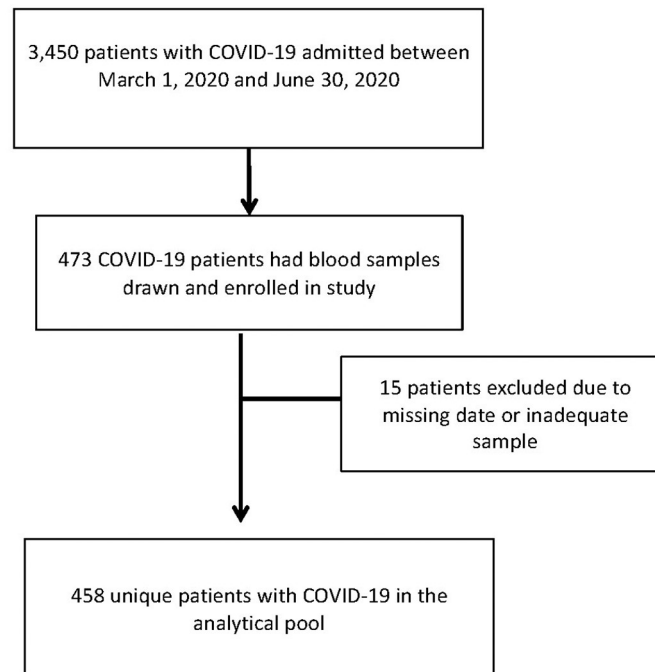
3,450 patients with COVID-19 admitted between March 1, 2020 and June 30, 2020

473 COVID-19 patients had blood samples drawn and enrolled in study

15 patients excluded due to missing date or inadequate sample

458 unique patients with COVID-19 in the analytical pool